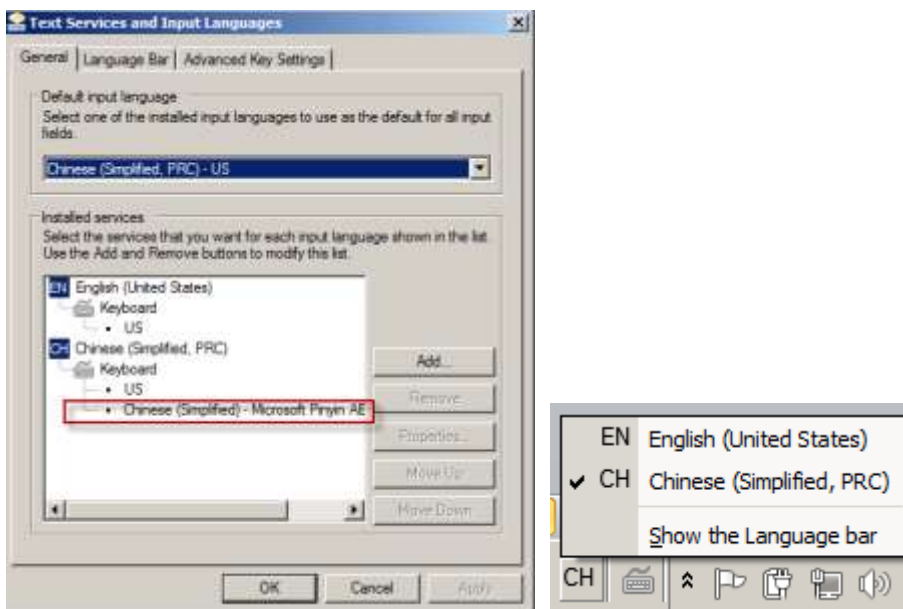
Text Services and Input Languages

General | Language Bar | Advanced Key Settings

Default input language
Select one of the installed input languages to use as the default for all input fields.

Chinese (Simplified, PRC) - US

Installed services
Select the services that you want for each input language shown in the list. Use the Add and Remove buttons to modify this list.

EN English (United States)
Keyboard
• US
CH Chinese (Simplified, PRC)
Keyboard
• US
• Chinese (Simplified) - Microsoft Pinyin AE

Add...
Remove
Properties...
Move Up
Move Down

OK
Cancel
Apply

EN English (United States)
✔ CH Chinese (Simplified, PRC)
Show the Language bar

CH